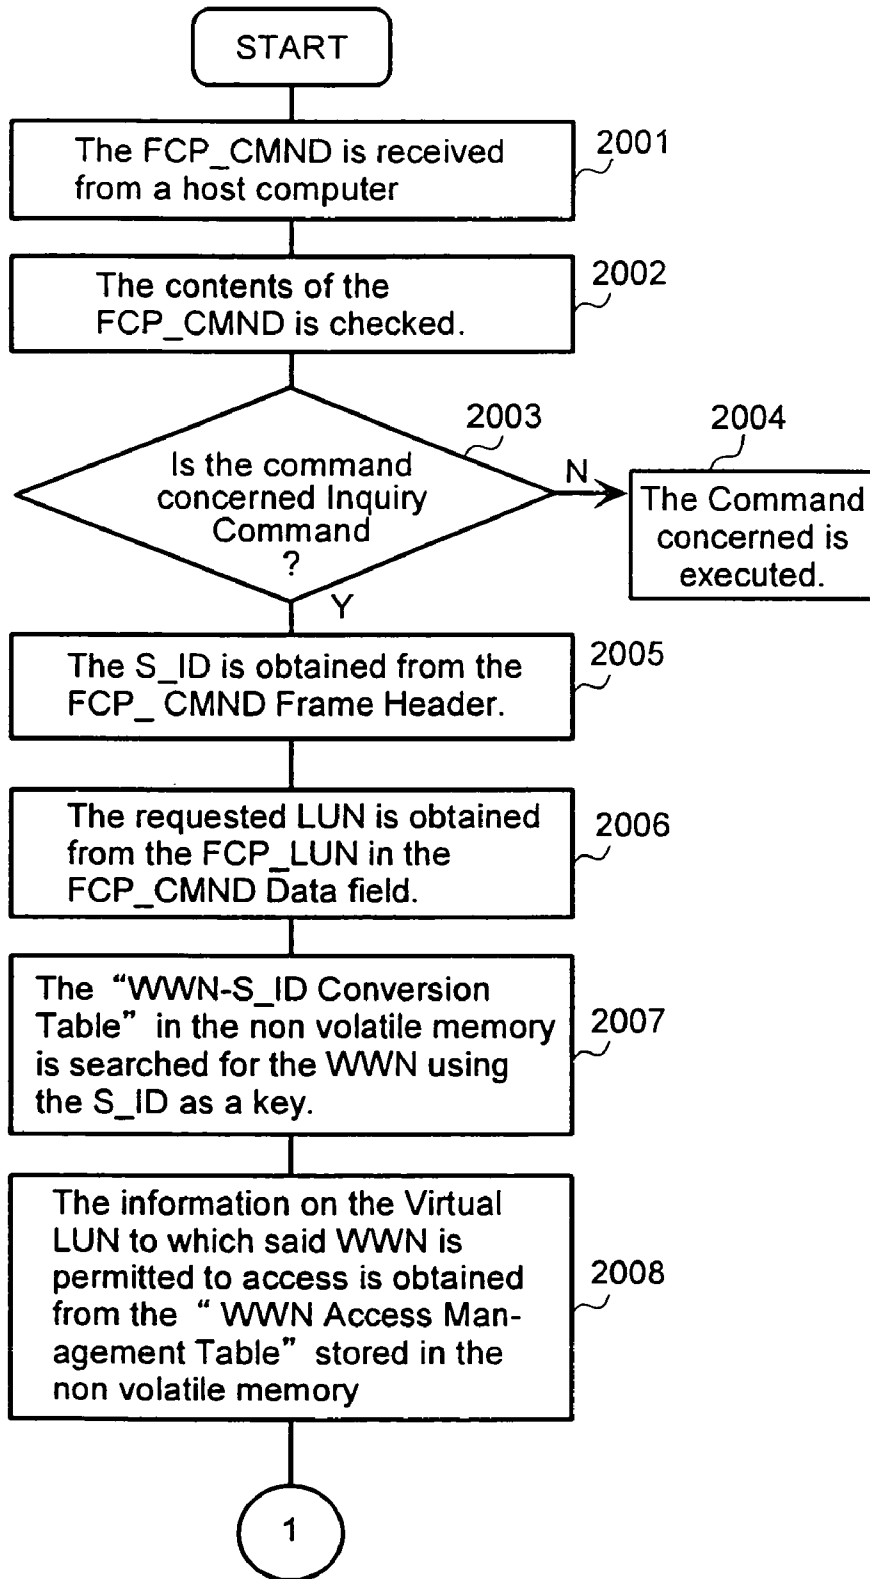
START

The FCP_CMND is received from a host computer

2001

The contents of the FCP_CMND is checked.

2002

2003

Is the command concerned Inquiry Command ?

N

2004

The Command concerned is executed.

Y

The S_ID is obtained from the FCP_ CMND Frame Header.

2005

The requested LUN is obtained from the FCP_LUN in the FCP_CMND Data field.

2006

The "WWN-S_ID Conversion Table" in the non volatile memory is searched for the WWN using the S_ID as a key.

2007

The information on the Virtual LUN to which said WWN is permitted to access is obtained from the " WWN Access Management Table" stored in the non volatile memory

2008

1